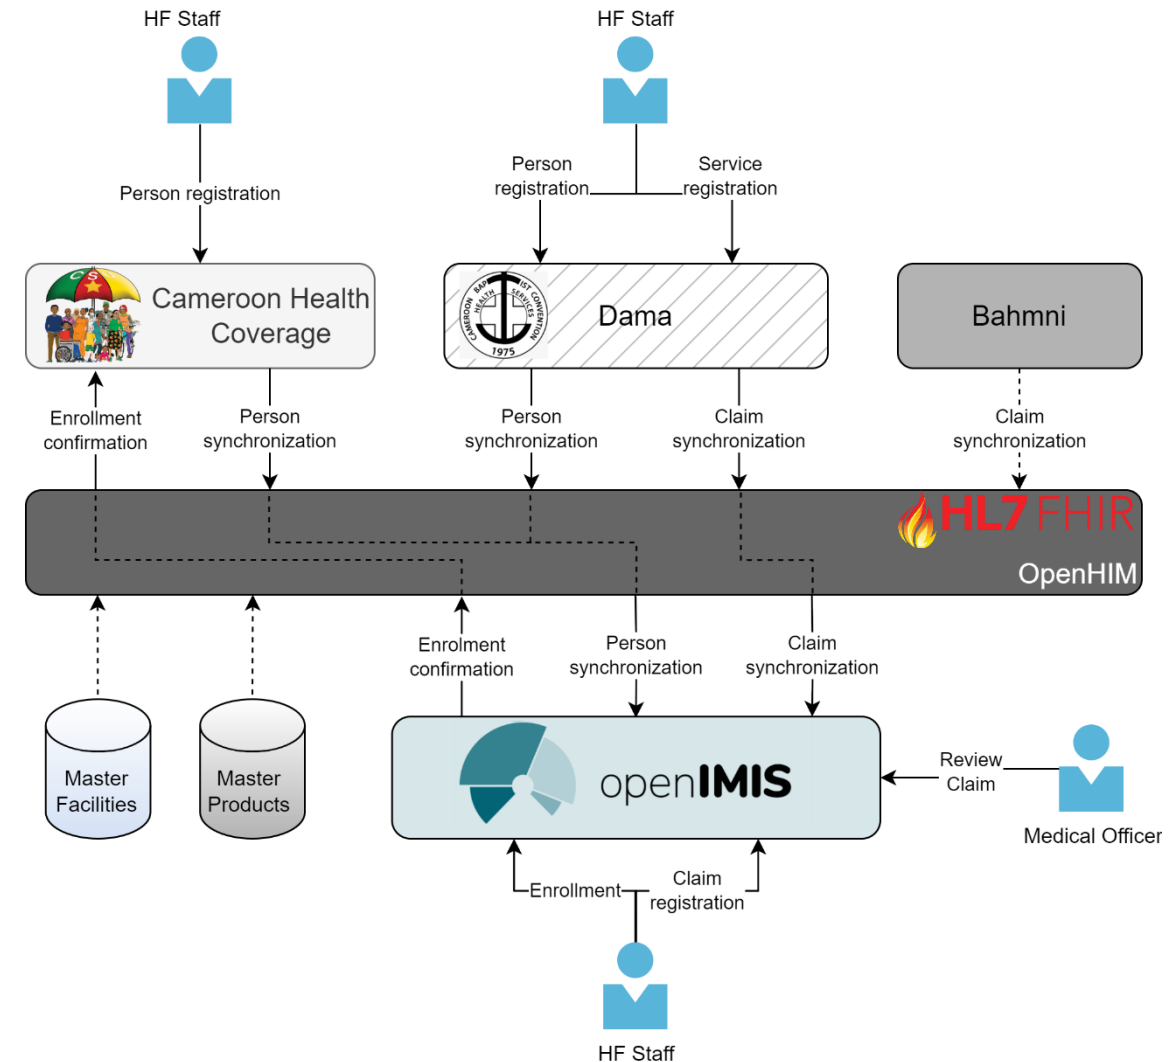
HF Staff

Person registration

HF Staff

Person registration

Service registration

Cameroon Health Coverage

CAMEROON BAPTIST CONVENTION HEALTH SERVICES 1975

Dama

Bahmni

Enrollment confirmation

Person synchronization

Person synchronization

Claim synchronization

Claim synchronization

HL7 FHIR

OpenHIM

Enrolment confirmation

Person synchronization

Claim synchronization

Master Facilities

Master Products

openIMIS

Review Claim

Medical Officer

Enrollment

Claim registration

HF Staff